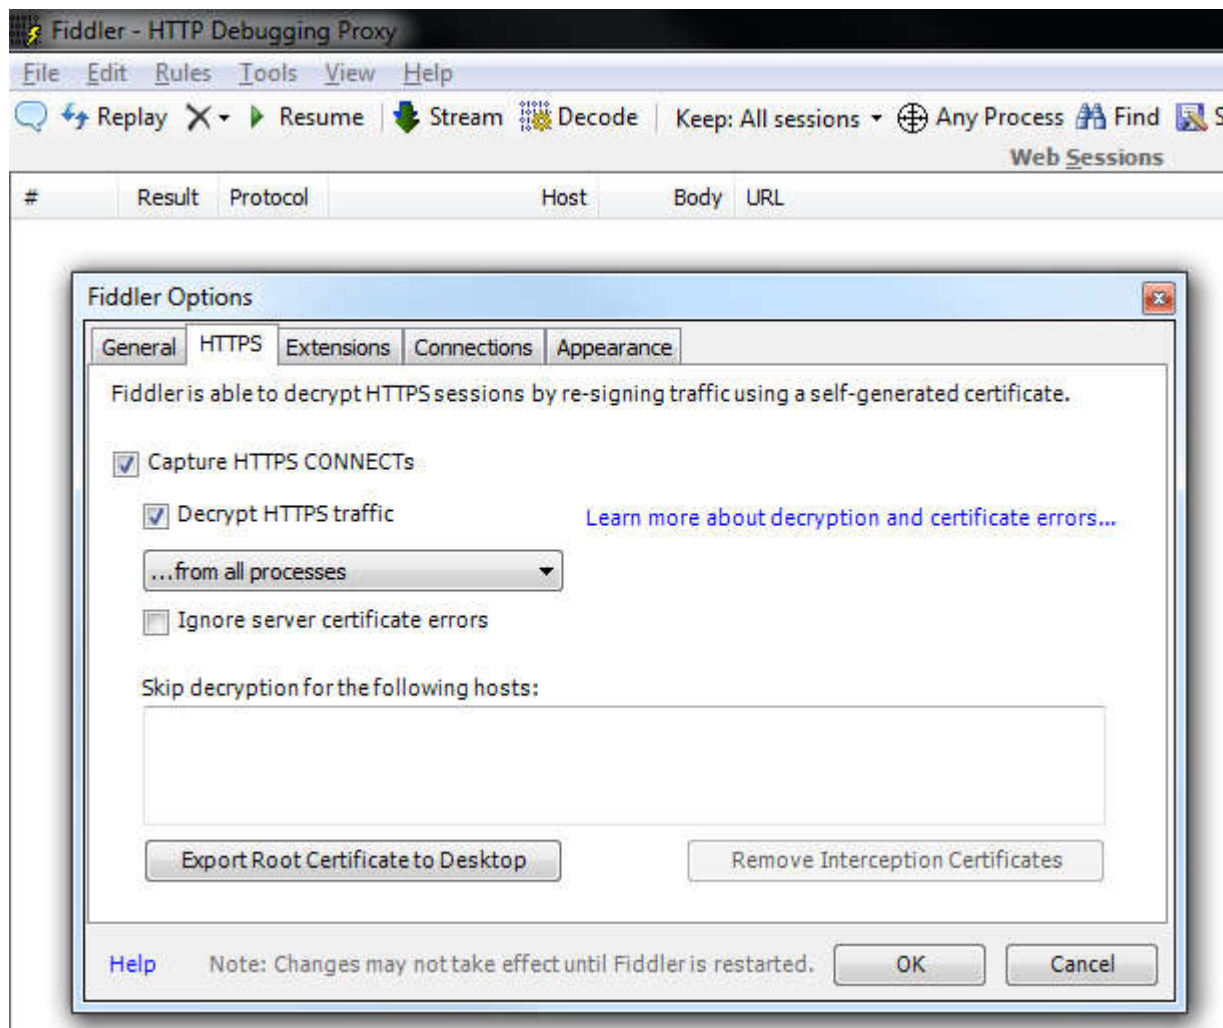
Fiddler - HTTP Debugging Proxy

File Edit Rules Tools View Help

Replay ✕ Resume Stream Decode Keep: All sessions Any Process Find S

Web Sessions

| # | Result | Protocol | Host | Body | URL |
|---|---|---|---|---|---|

Fiddler Options

General HTTPS Extensions Connections Appearance

Fiddler is able to decrypt HTTPS sessions by re-signing traffic using a self-generated certificate.

Capture HTTPS CONNECTs

Decrypt HTTPS traffic

Learn more about decryption and certificate errors...

...from all processes

Ignore server certificate errors

Skip decryption for the following hosts:

Export Root Certificate to Desktop

Remove Interception Certificates

Help

Note: Changes may not take effect until Fiddler is restarted.

OK

Cancel